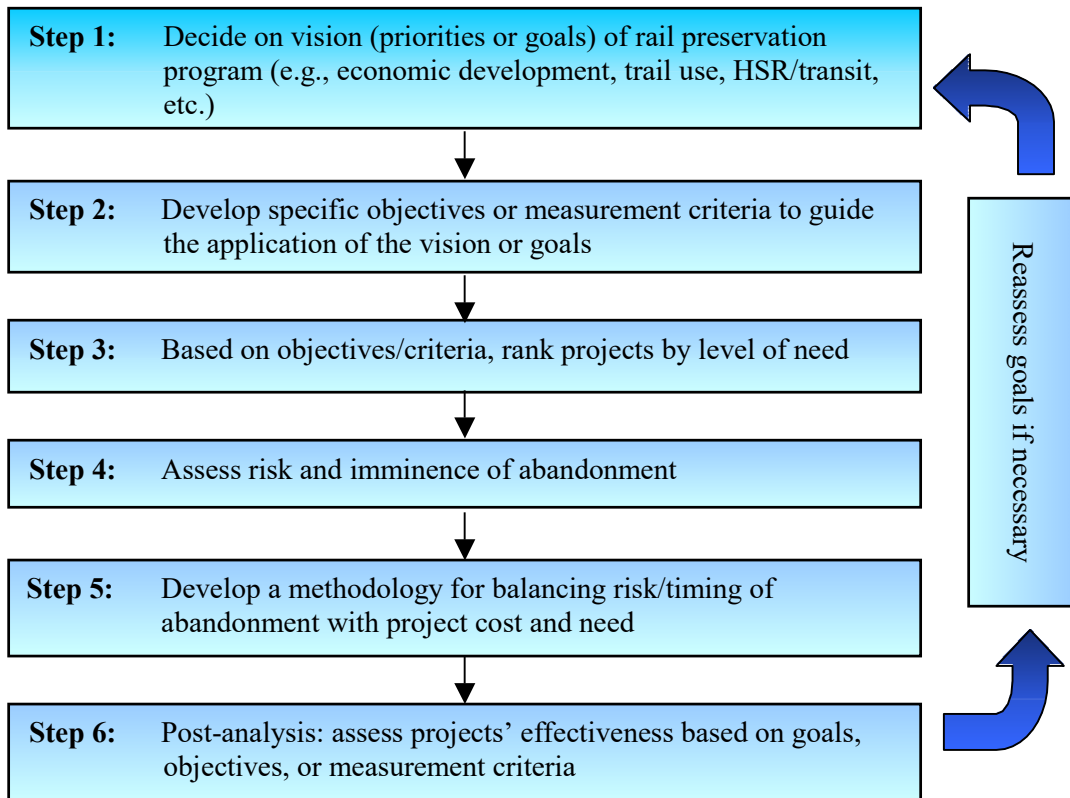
**Step 1:** Decide on vision (priorities or goals) of rail preservation program (e.g., economic development, trail use, HSR/transit, etc.)

**Step 2:** Develop specific objectives or measurement criteria to guide the application of the vision or goals

**Step 3:** Based on objectives/criteria, rank projects by level of need

**Step 4:** Assess risk and imminence of abandonment

**Step 5:** Develop a methodology for balancing risk/timing of abandonment with project cost and need

**Step 6:** Post-analysis: assess projects' effectiveness based on goals, objectives, or measurement criteria

Reassess goals if necessary